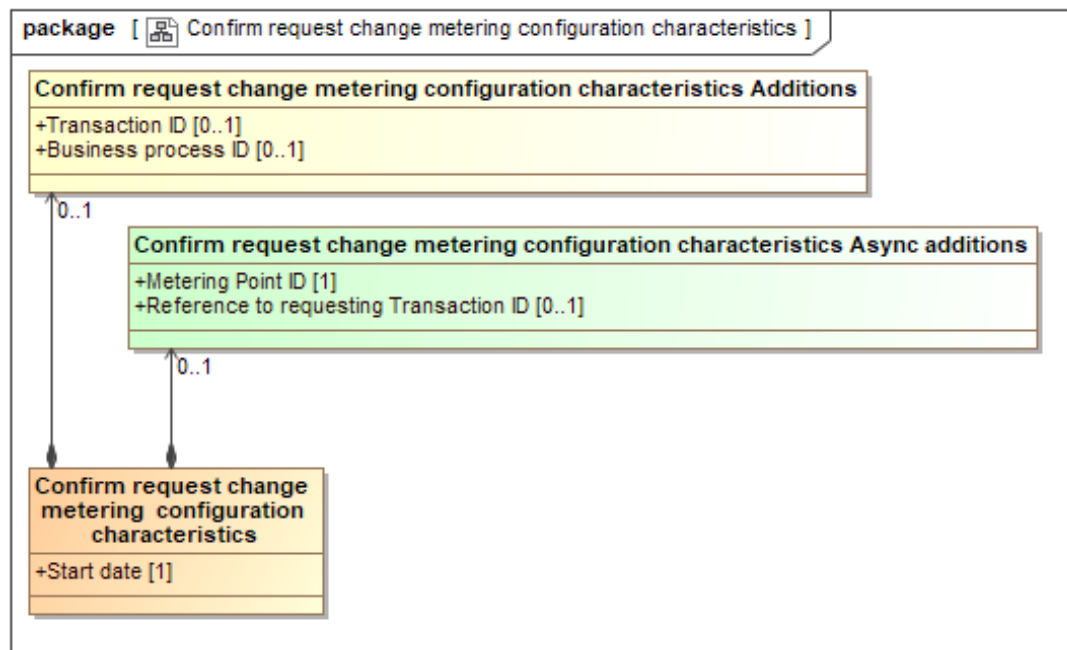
package [ Confirm request change metering configuration characteristics ]

Confirm request change metering configuration characteristics Additions

+Transaction ID [0..1]
+Business process ID [0..1]

0..1

Confirm request change metering configuration characteristics Async additions

+Metering Point ID [1]
+Reference to requesting Transaction ID [0..1]

0..1

Confirm request change metering configuration characteristics

+Start date [1]